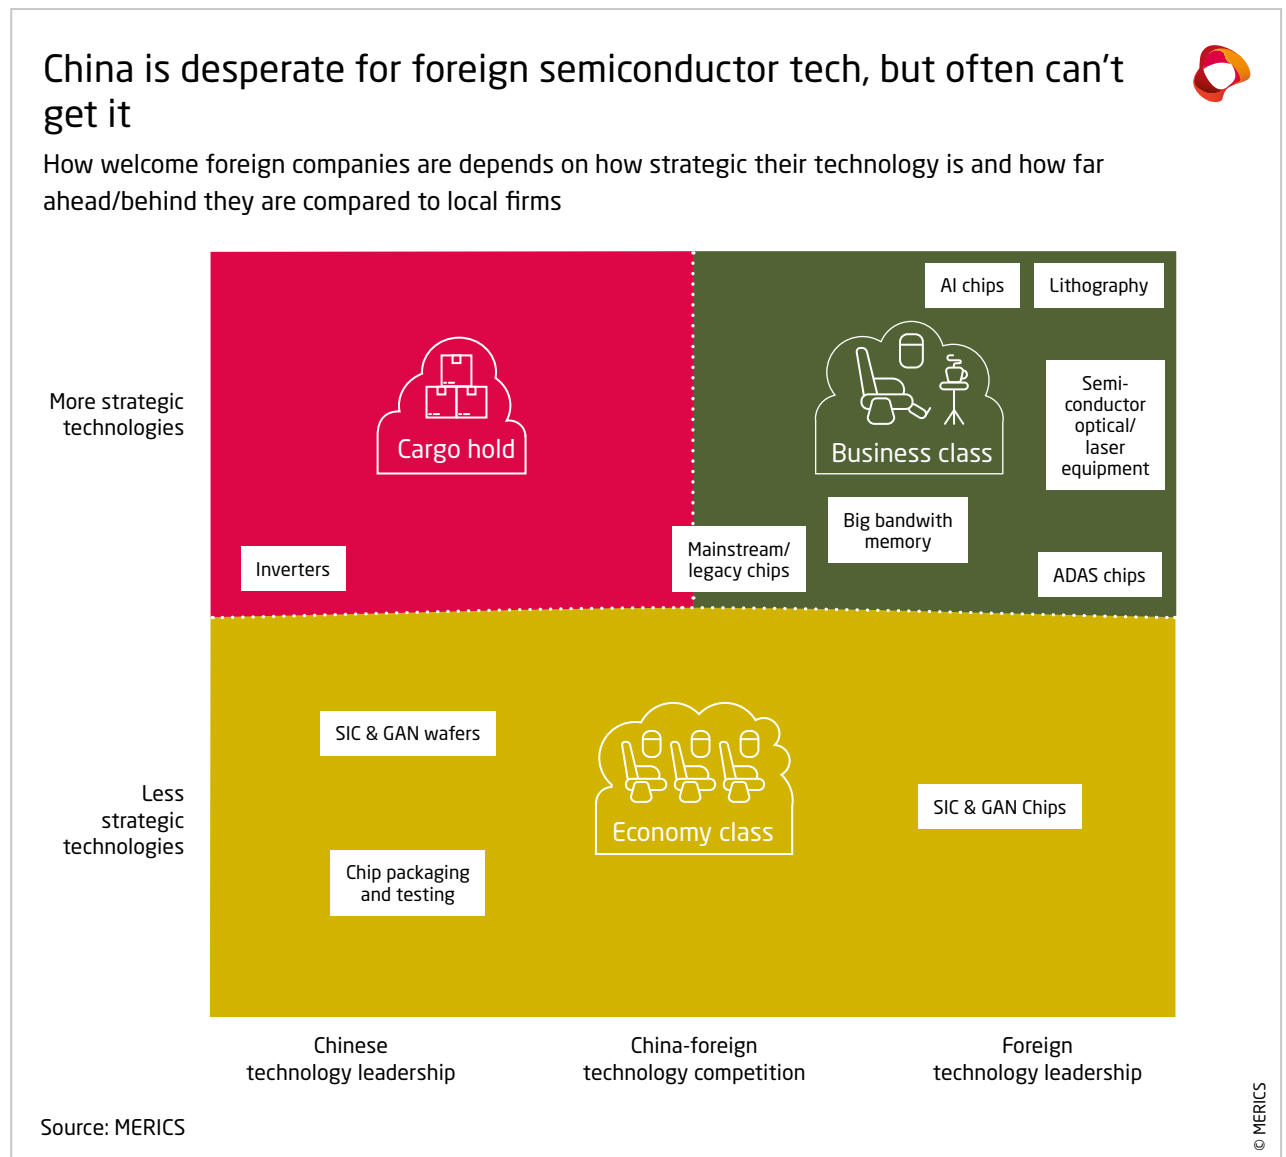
China is desperate for foreign semiconductor tech, but often can't get it

How welcome foreign companies are depends on how strategic their technology is and how far ahead/behind they are compared to local firms

More strategic technologies

Cargo hold

Inverters

AI chips

Lithography

Business class

Semi-conductor optical/ laser equipment

Big bandwith memory

Mainstream/ legacy chips

ADAS chips

Less strategic technologies

SIC & GAN wafers

Economy class

SIC & GAN Chips

Chip packaging and testing

Chinese technology leadership

China-foreign technology competition

Foreign technology leadership

Source: MERICS

© MERICS